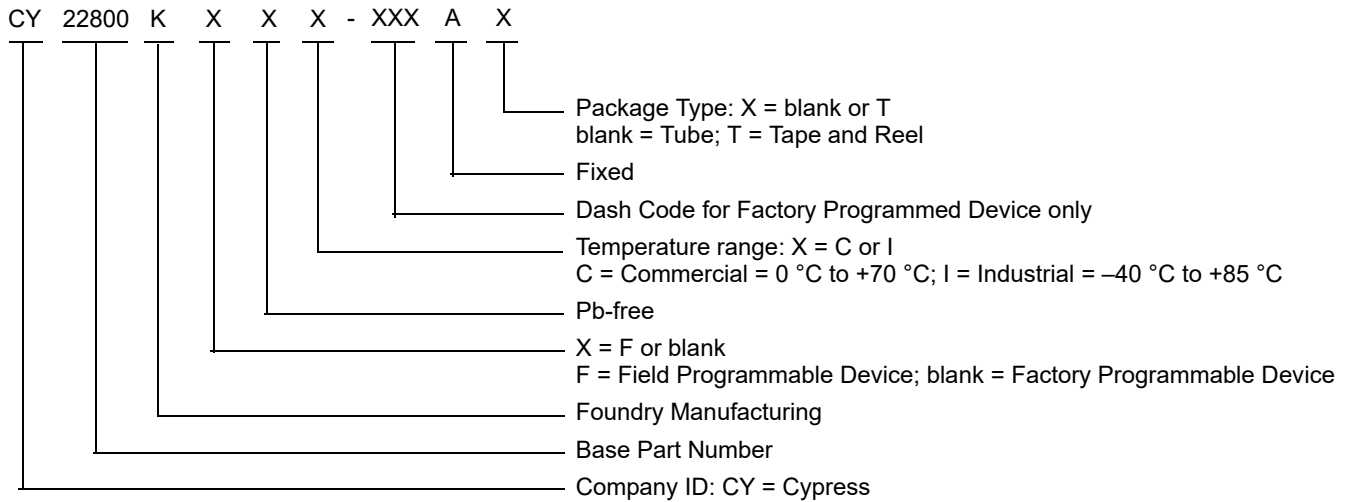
CY 22800 K X X X - XXX A X

Package Type: X = blank or T
blank = Tube; T = Tape and Reel

Fixed

Dash Code for Factory Programmed Device only

Temperature range: X = C or I
C = Commercial = 0 °C to +70 °C; I = Industrial = –40 °C to +85 °C

Pb-free

X = F or blank
F = Field Programmable Device; blank = Factory Programmable Device

Foundry Manufacturing

Base Part Number

Company ID: CY = Cypress